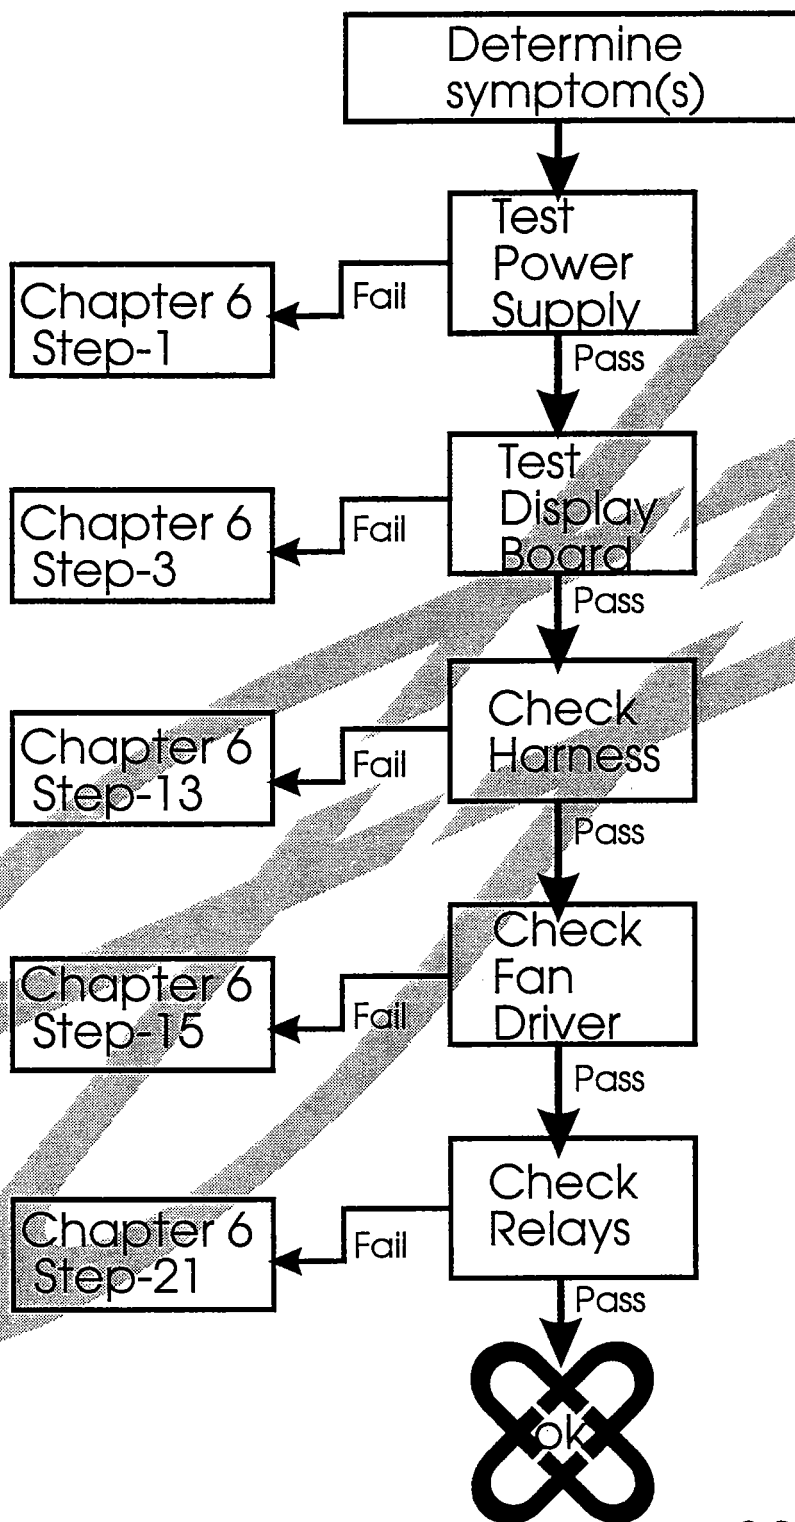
Determine symptom(s)

Test Power Supply

Fail

Chapter 6 Step-1

Pass

Test Display Board

Fail

Chapter 6 Step-3

Pass

Check Harness

Fail

Chapter 6 Step-13

Pass

Check Fan Driver

Fail

Chapter 6 Step-15

Pass

Check Relays

Fail

Chapter 6 Step-21

Pass

ok